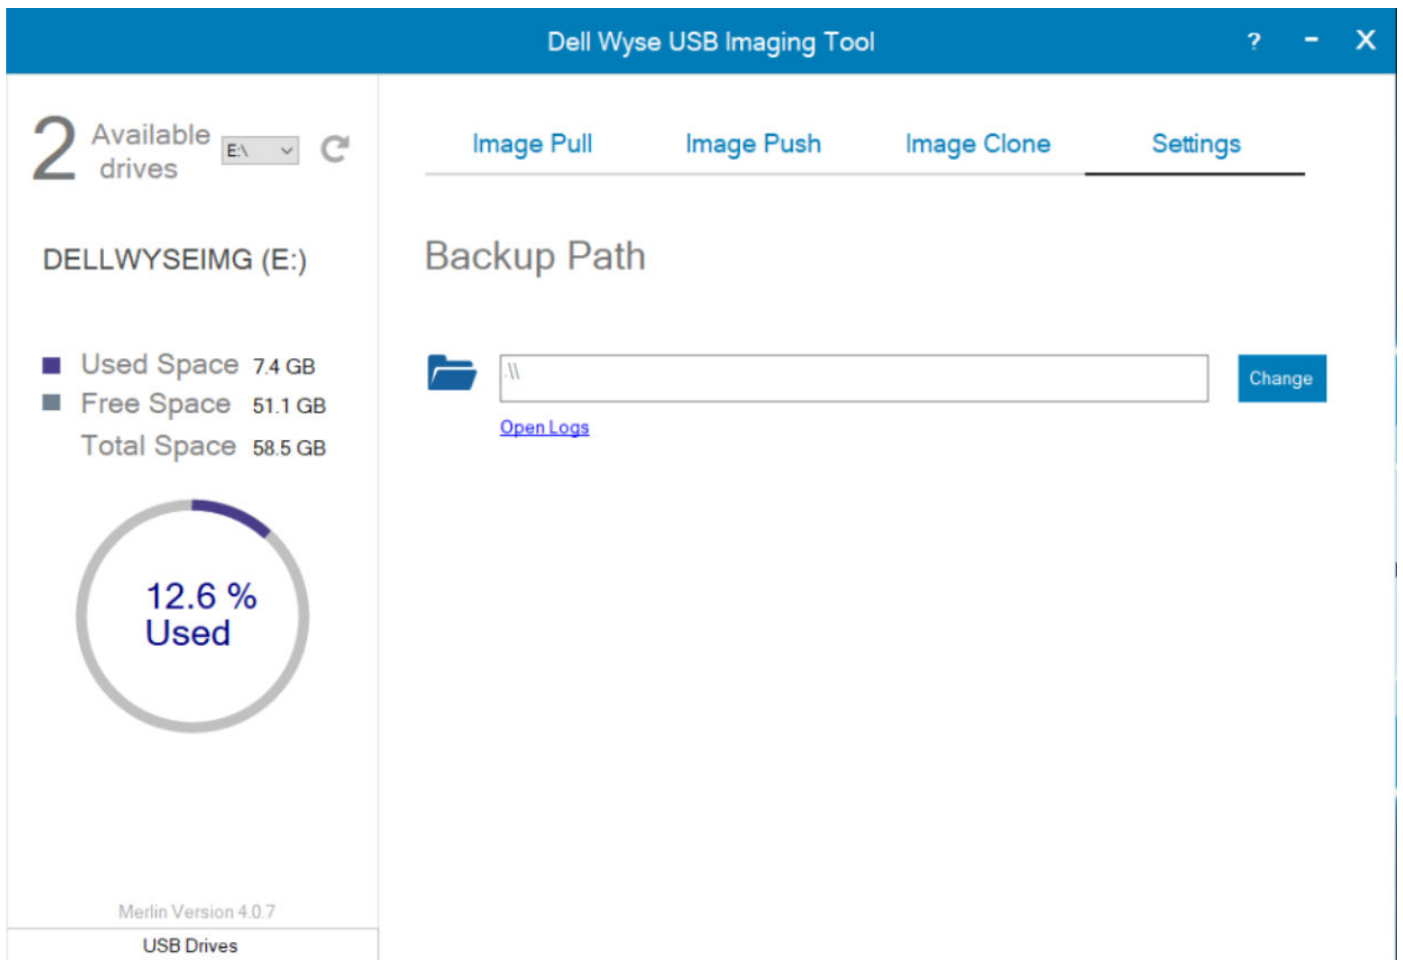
Dell Wyse USB Imaging Tool

? - X

2 Available drives E:\

DELLWYSEIMG (E:)

Used Space 7.4 GB
Free Space 51.1 GB
Total Space 58.5 GB

12.6 %
Used

Merlin Version 4.0.7

USB Drives

Image Pull Image Push Image Clone Settings

Backup Path

\\

Change

Open Logs